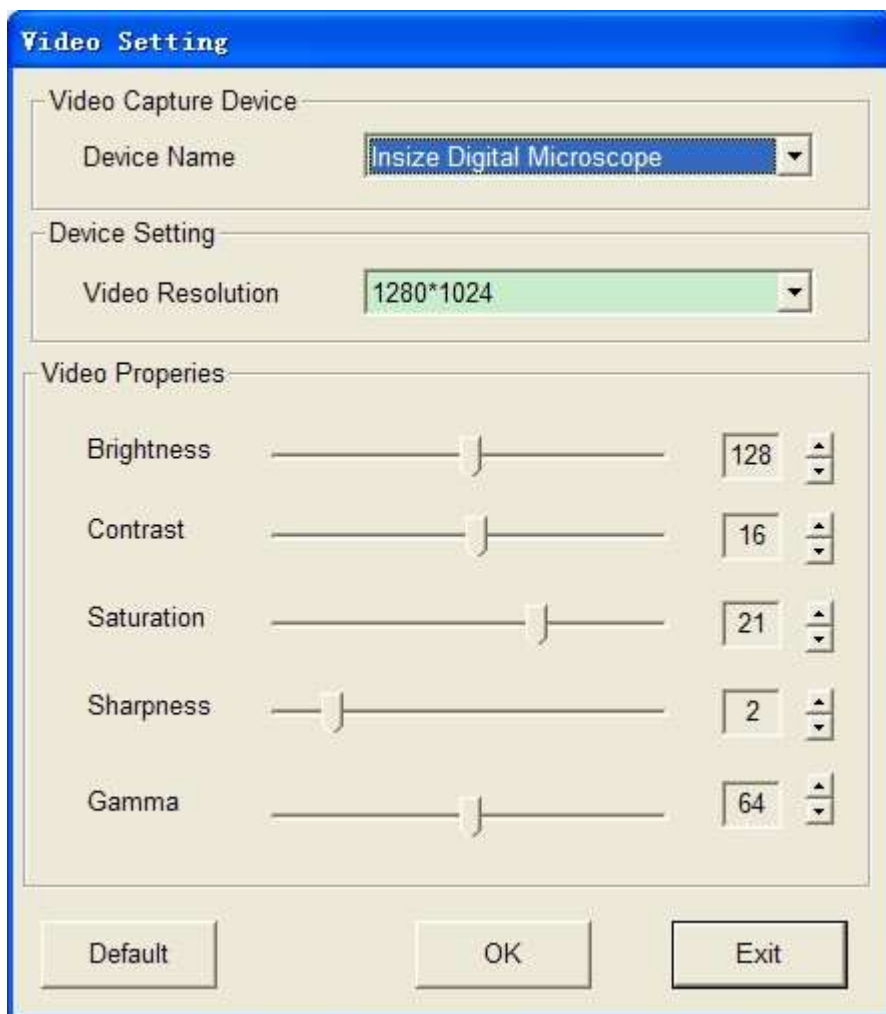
Video Setting

Video Capture Device

Device Name | Insize Digital Microscope

Device Setting

Video Resolution | 1280*1024

Video Properies

Brightness 128

Contrast 16

Saturation 21

Sharpness 2

Gamma 64

Default | OK | Exit